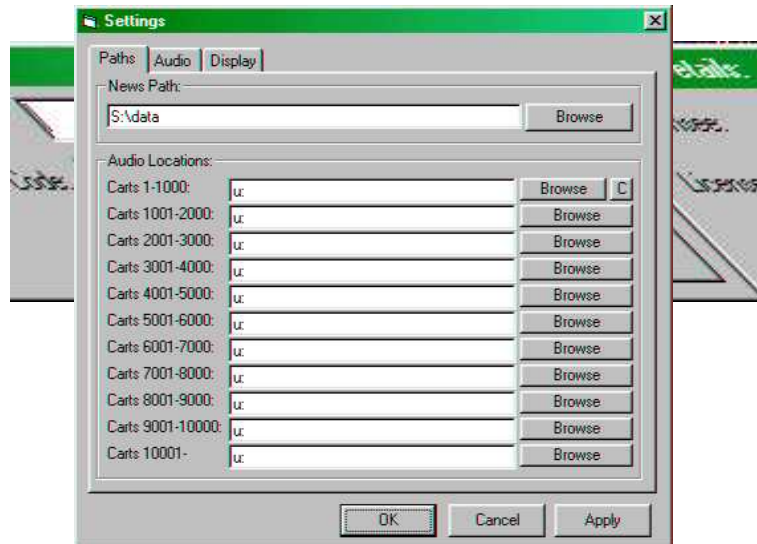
Settings

Paths | Audio | Display

News Path:
S:\data
Browse

Audio Locations:
Carts 1-1000: u: Browse C
Carts 1001-2000: u: Browse
Carts 2001-3000: u: Browse
Carts 3001-4000: u: Browse
Carts 4001-5000: u: Browse
Carts 5001-6000: u: Browse
Carts 6001-7000: u: Browse
Carts 7001-8000: u: Browse
Carts 8001-9000: u: Browse
Carts 9001-10000: u: Browse
Carts 10001- u: Browse

OK Cancel Apply